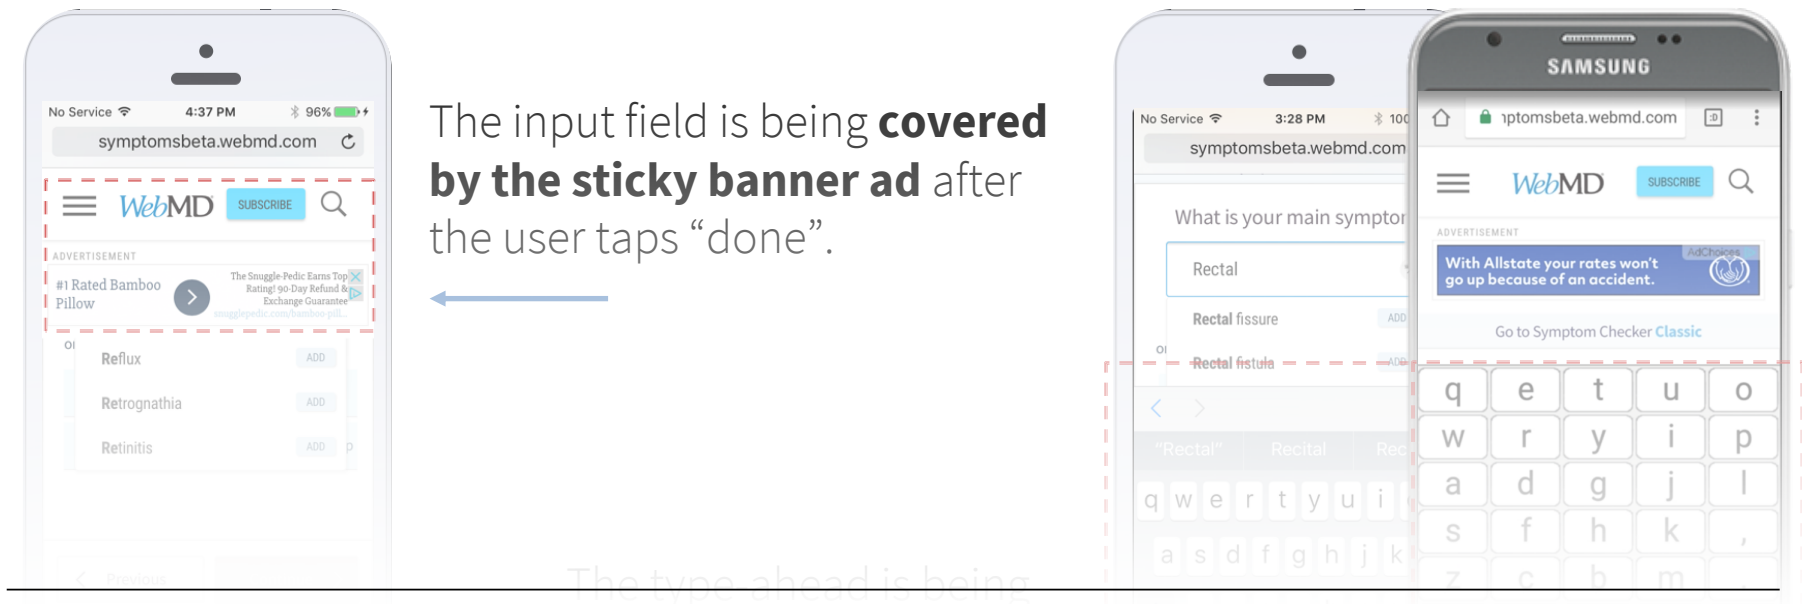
No Service 4:37 PM 96%
symptomsbeta.webmd.com

WebMD SUBSCRIBE

ADVERTISEMENT
#1 Rated Bamboo Pillow
The Snuggle-Pedic Earns Top Rating! 90-Day Refund & Exchange Guarantee
snugglepedic.com/bamboo-pill...

Reflux ADD
Retrognathia ADD
Retinitis ADD

Previous

The input field is being **covered by the sticky banner ad** after the user taps “done”.

No Service 3:28 PM 100
symptomsbeta.webmd.com
What is your main symptor
Rectal
Rectal fissure ADD
Rectal fistula ADD
"Rectal" Recital Rec
q w e r t y u i
a s d f g h j k

SAMSUNG
ıptomsbeta.webmd.com
WebMD SUBSCRIBE
ADVERTISEMENT
AdChoices
With Allstate your rates won't go up because of an accident.
Go to Symptom Checker Classic
q e t u o
w r y i p
a d g j l
s f h k ,
z c b m

The type-ahead is being